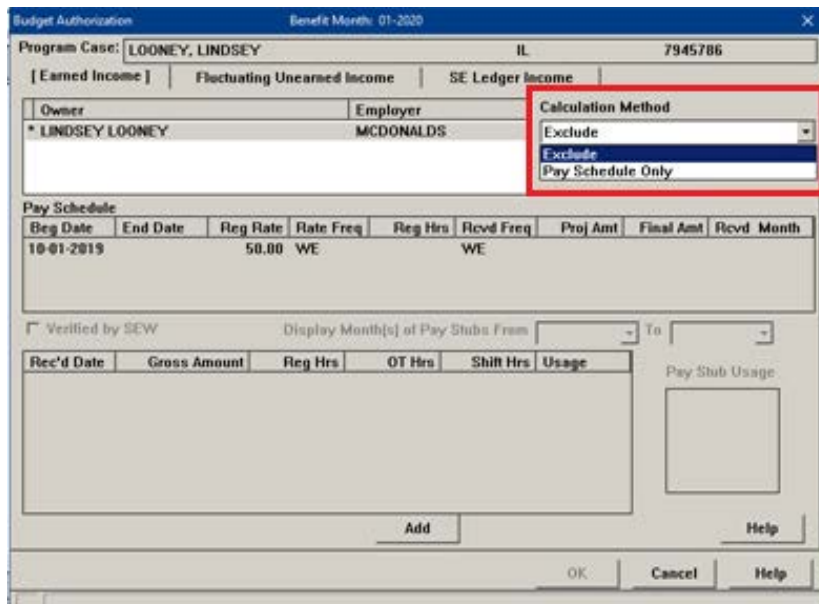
Budget Authorization Benefit Month: 01-2020 ×

Program Case: LOONEY, LINDSEY IL 7945786

[ Earned Income ] Fluctuating Unearned Income SE Ledger Income

| Owner | Employer |
|---|---|
| * LINDSEY LOONEY | MCDONALDS |

Calculation Method
Exclude
Exclude
Pay Schedule Only

Pay Schedule

| Beg Date | End Date | Reg Rate | Rate Freq | Reg Hrs | Rcvd Freq | Proj Amt | Final Amt | Rcvd Month |
|---|---|---|---|---|---|---|---|---|
| 10-01-2019 | | 50.00 | WE | | WE | | | |

Verified by SEW Display Month[s] of Pay Stubs From To

| Rec'd Date | Gross Amount | Reg Hrs | OT Hrs | Shift Hrs | Usage |
|---|---|---|---|---|---|

Pay Stub Usage

Add Help

OK Cancel Help